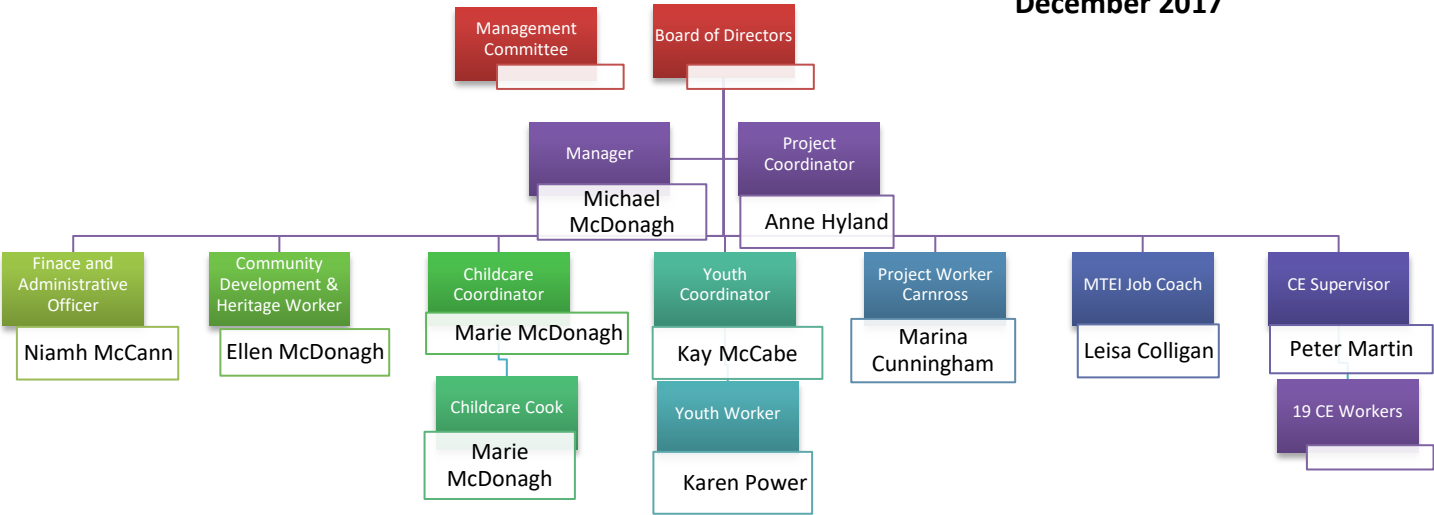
December 2017

Management Committee

Board of Directors

Manager

Michael McDonagh

Project Coordinator

Anne Hyland

Finace and Administrative Officer

Niamh McCann

Community Development & Heritage Worker

Ellen McDonagh

Childcare Coordinator

Marie McDonagh

Childcare Cook

Marie McDonagh

Youth Coordinator

Kay McCabe

Youth Worker

Karen Power

Project Worker Carnross

Marina Cunningham

MTEI Job Coach

Leisa Colligan

CE Supervisor

Peter Martin

19 CE Workers